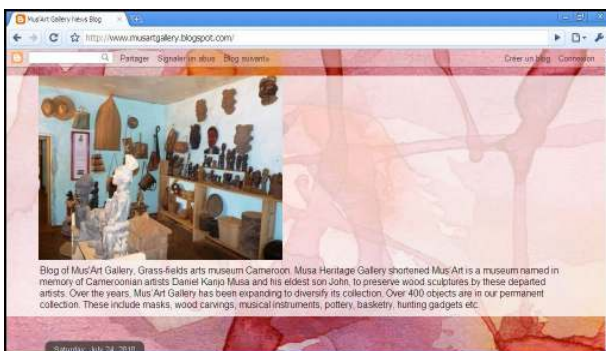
Mus'Art Gallery News Blog

http://www.musartgallery.blogspot.com/

Partager Signaler un abus Blog suivant»

Créer un blog Connexion

Blog of Mus'Art Gallery, Grass-fields arts museum Cameroon. Musa Heritage Gallery shortened Mus'Art is a museum named in memory of Cameroonian artists Daniel Kanjo Musa and his eldest son John, to preserve wood sculptures by these departed artists. Over the years, Mus'Art Gallery has been expanding to diversify its collection. Over 400 objects are in our permanent collection. These include masks, wood carvings, musical instruments, pottery, basketry, hunting gadgets etc.

Saturday, July 24, 2010